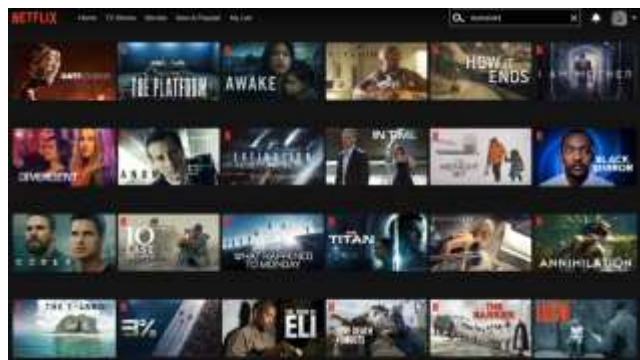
NETFLIX Home TV Shows Movies New & Popular My List

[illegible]

THE PLATFORM

AWAKE

HOW IT ENDS

DIVERGENT

IN TIME

BLACK MIRROR

10 CLOVERFIELD LANE

WHAT HAPPENED TO MONDAY

TITAN

ANNIHILATION

THE I-LAND

3%

ELI